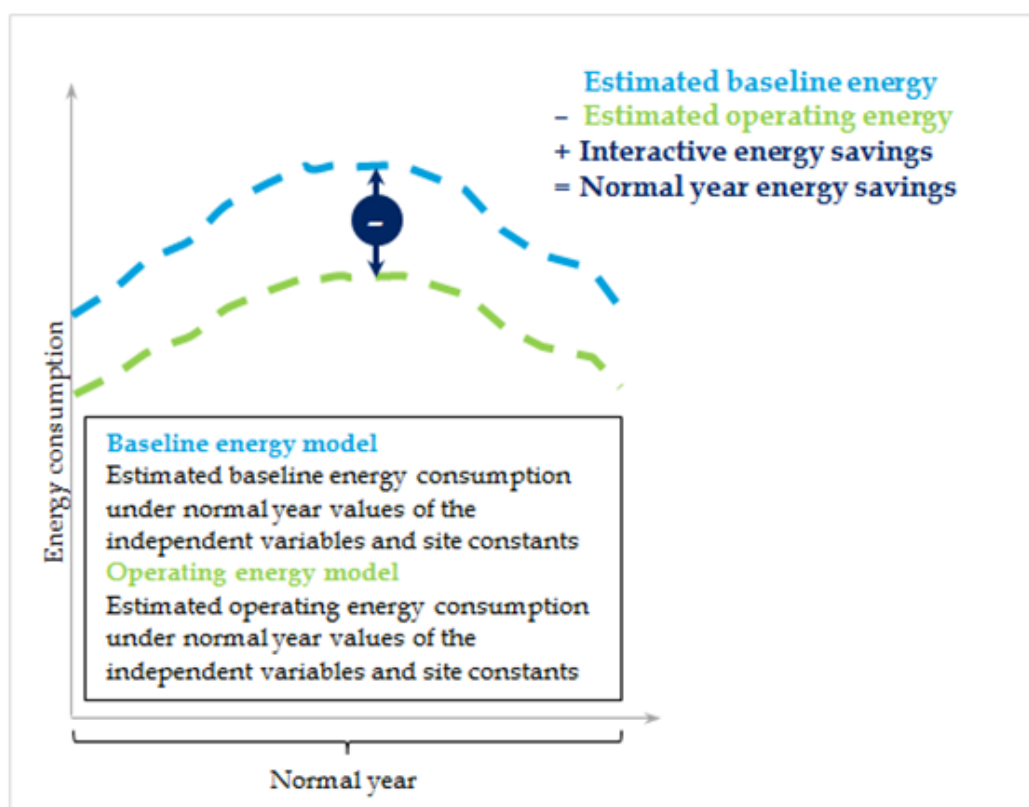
Estimated baseline energy
– Estimated operating energy
+ Interactive energy savings
= Normal year energy savings

Energy consumption

Baseline energy model
Estimated baseline energy consumption under normal year values of the independent variables and site constants
Operating energy model
Estimated operating energy consumption under normal year values of the independent variables and site constants

Normal year